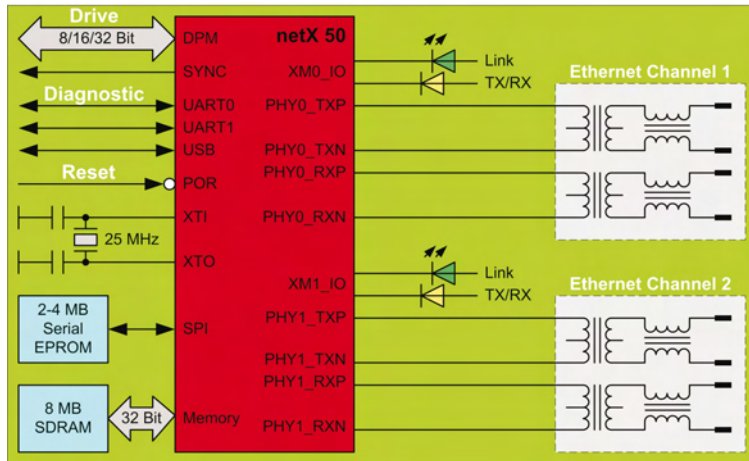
Drive
8/16/32 Bit
DPM
netX 50
SYNC
XM0_IO
Link
TX/RX
Ethernet Channel 1
Diagnostic
UART0
PHY0_TXP
UART1
USB
PHY0_TXN
Reset
PHY0_RXP
POR
XTI
PHY0_RXN
25 MHz
XTO
XM1_IO
Link
TX/RX
Ethernet Channel 2
2-4 MB
Serial
EPROM
SPI
PHY1_TXP
PHY1_TXN
PHY1_RXP
8 MB
SDRAM
32 Bit
Memory
PHY1_RXN